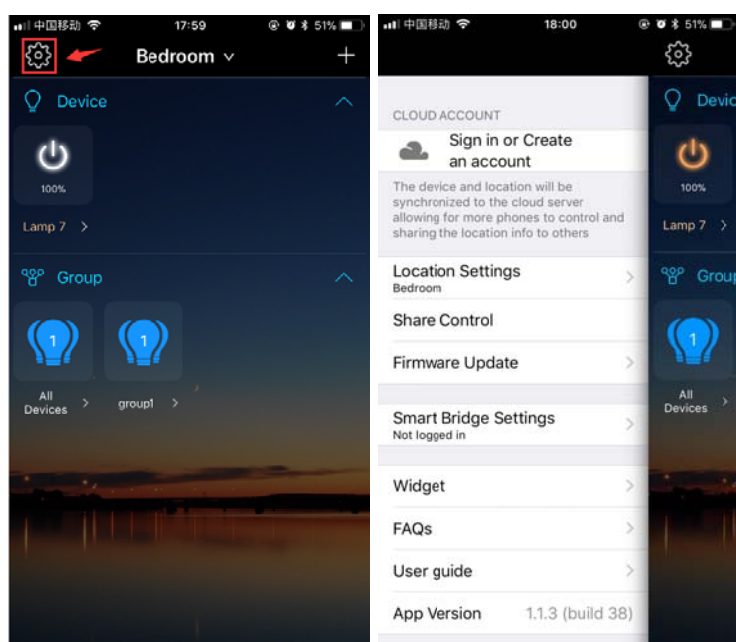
中国移动 17:59 51%

Bedroom

Device

100%

Lamp 7

Group

1

All Devices

1

group1

中国移动 18:00 51%

CLOUD ACCOUNT

Sign in or Create an account

The device and location will be synchronized to the cloud server allowing for more phones to control and sharing the location info to others

Location Settings
Bedroom

Share Control

Firmware Update

Smart Bridge Settings
Not logged in

Widget

FAQs

User guide

App Version 1.1.3 (build 38)

Devic

100%

Lamp 7

Grou

1

All Devices